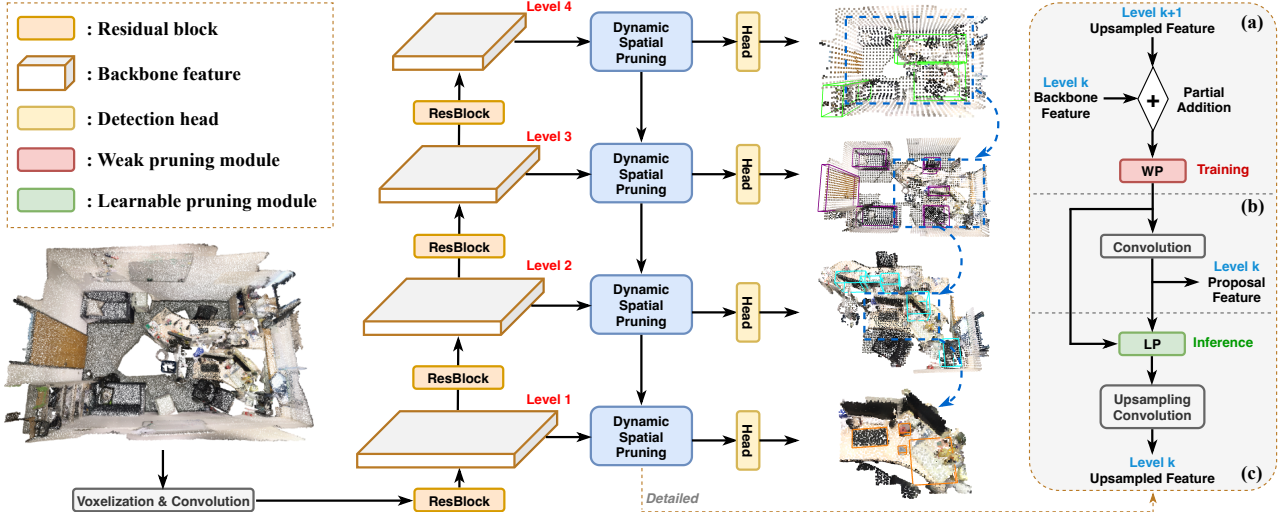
: Residual block
: Backbone feature
: Detection head
: Weak pruning module
: Learnable pruning module

Level 4
ResBlock
Level 3
ResBlock
Level 2
ResBlock
Level 1
Voxelization & Convolution
ResBlock

Dynamic Spatial Pruning
Head
Dynamic Spatial Pruning
Head
Dynamic Spatial Pruning
Head
Dynamic Spatial Pruning
Head

Detailed

Level k+1
Upsampled Feature
(a)
Level k
Backbone Feature
+
Partial Addition
WP
Training
(b)
Convolution
Level k
Proposal Feature
LP
Inference
Upsampling Convolution
Level k
Upsampled Feature
(c)